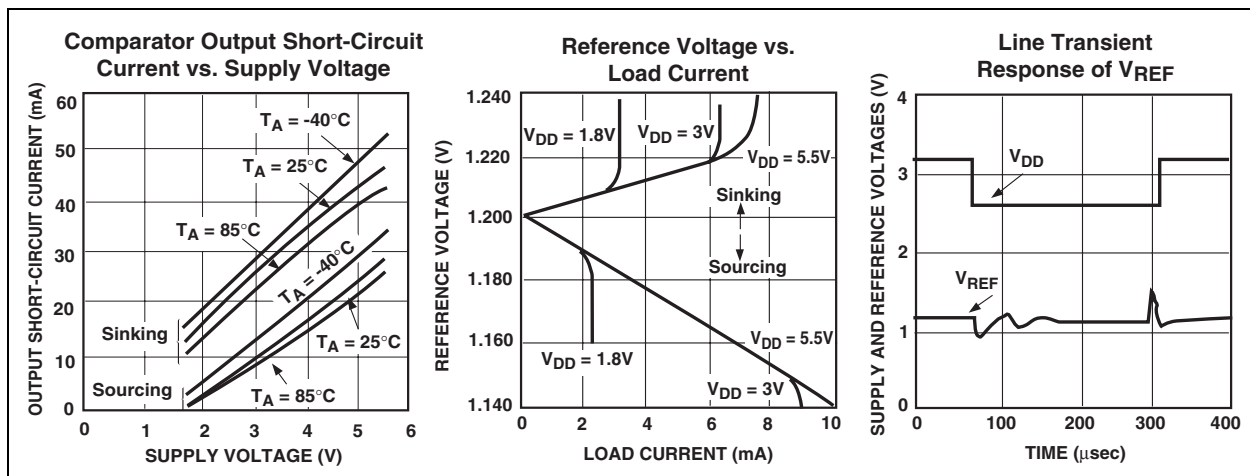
Comparator Output Short-Circuit Current vs. Supply Voltage

OUTPUT SHORT-CIRCUIT CURRENT (mA)

60
50
40
30
20
10
0

$T_A$ = -40°C
$T_A$ = 25°C
$T_A$ = 85°C
$T_A$ = -40°C
$T_A$ = 25°C
$T_A$ = 85°C
Sinking
Sourcing

0 1 2 3 4 5 6

SUPPLY VOLTAGE (V)

Reference Voltage vs. Load Current

REFERENCE VOLTAGE (V)

1.240
1.220
1.200
1.180
1.160
1.140

$V_{DD}$ = 1.8V
$V_{DD}$ = 3V
$V_{DD}$ = 5.5V
Sinking
Sourcing
$V_{DD}$ = 1.8V
$V_{DD}$ = 5.5V
$V_{DD}$ = 3V

0 2 4 6 8 10

LOAD CURRENT (mA)

Line Transient Response of $V_{REF}$

SUPPLY AND REFERENCE VOLTAGES (V)

4
3
2
1
0

$V_{DD}$
$V_{REF}$

0 100 200 300 400

TIME (μsec)